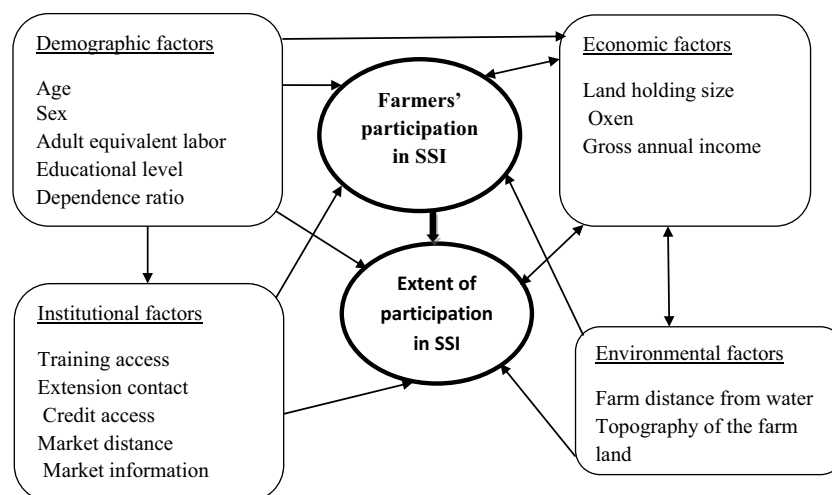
Demographic factors

Age
Sex
Adult equivalent labor
Educational level
Dependence ratio

Farmers' participation in SSI

Economic factors

Land holding size
Oxen
Gross annual income

Extent of participation in SSI

Institutional factors

Training access
Extension contact
Credit access
Market distance
Market information

Environmental factors

Farm distance from water
Topography of the farm land